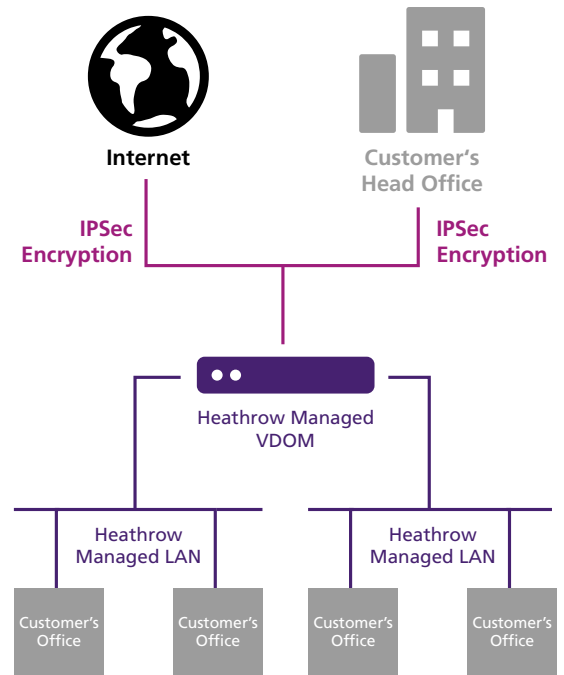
Internet

Customer's Head Office

IPSec Encryption

IPSec Encryption

Heathrow Managed VDOM

Heathrow Managed LAN

Heathrow Managed LAN

Customer's Office

Customer's Office

Customer's Office

Customer's Office